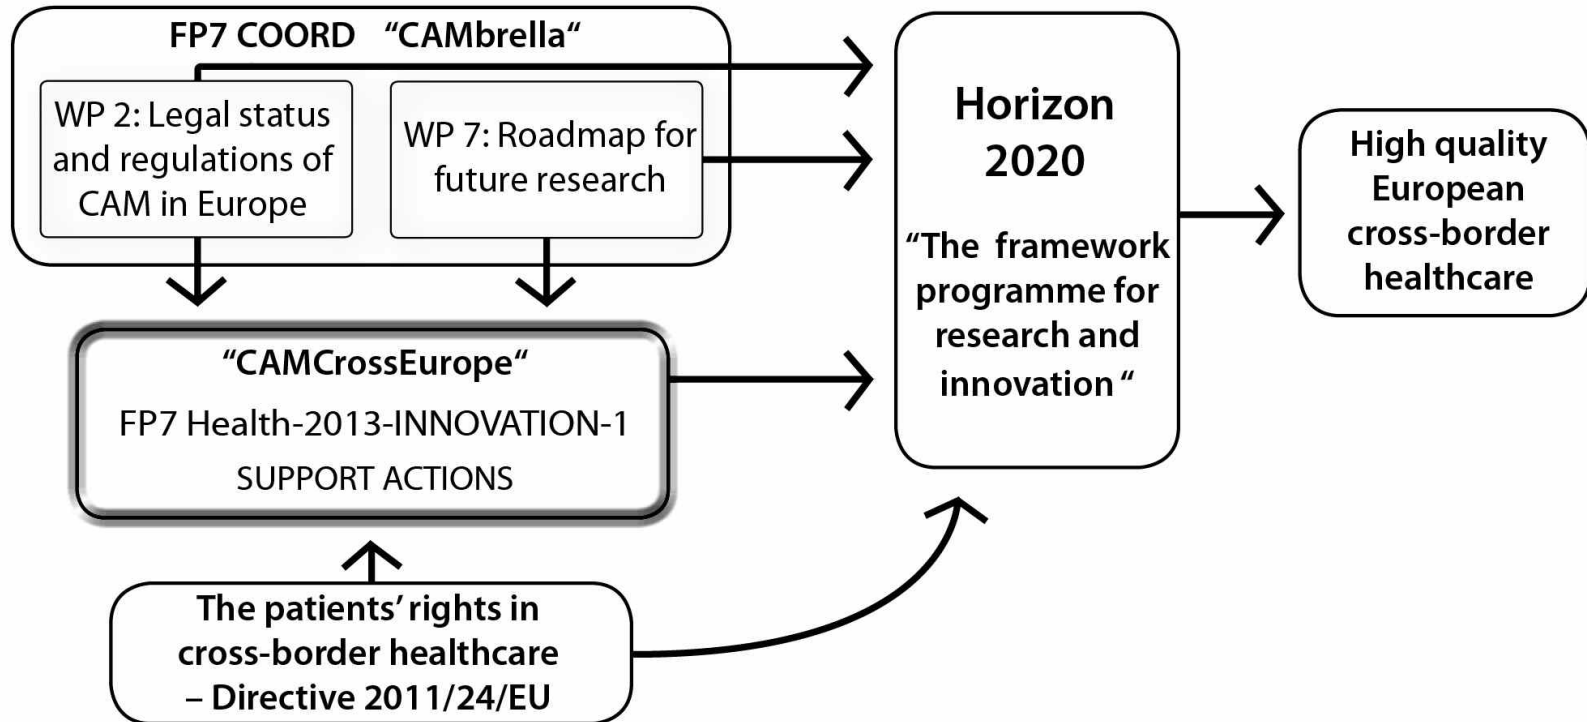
FP7 COORD “CAMbrella“

WP 2: Legal status and regulations of CAM in Europe

WP 7: Roadmap for future research

Horizon 2020

“The framework programme for research and innovation“

High quality European cross-border healthcare

“CAMCrossEurope“

FP7 Health-2013-INNOVATION-1

SUPPORT ACTIONS

The patients’ rights in cross-border healthcare – Directive 2011/24/EU